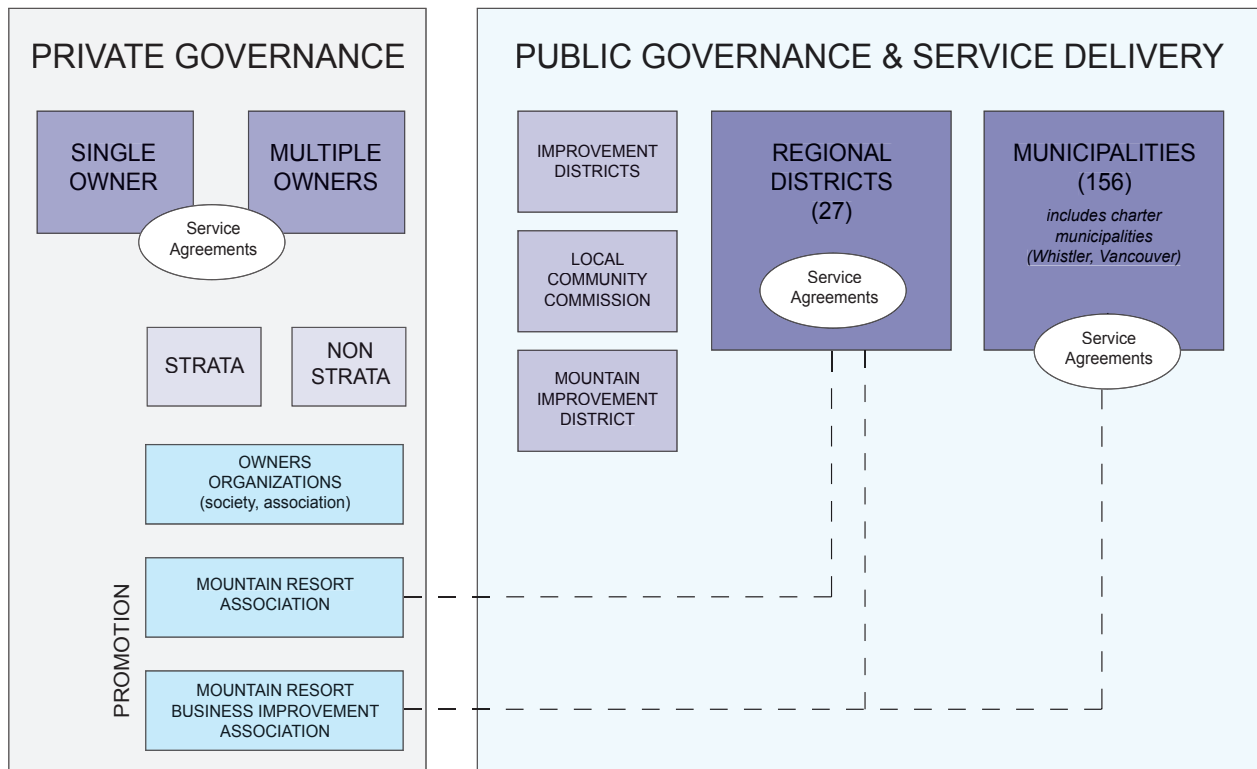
PRIVATE GOVERNANCE

SINGLE OWNER

MULTIPLE OWNERS

Service Agreements

STRATA

NON STRATA

OWNERS ORGANIZATIONS (society, association)

PROMOTION

MOUNTAIN RESORT ASSOCIATION

MOUNTAIN RESORT BUSINESS IMPROVEMENT ASSOCIATION

PUBLIC GOVERNANCE & SERVICE DELIVERY

IMPROVEMENT DISTRICTS

LOCAL COMMUNITY COMMISSION

MOUNTAIN IMPROVEMENT DISTRICT

REGIONAL DISTRICTS (27)

Service Agreements

MUNICIPALITIES (156)

includes charter municipalities (Whistler, Vancouver)

Service Agreements